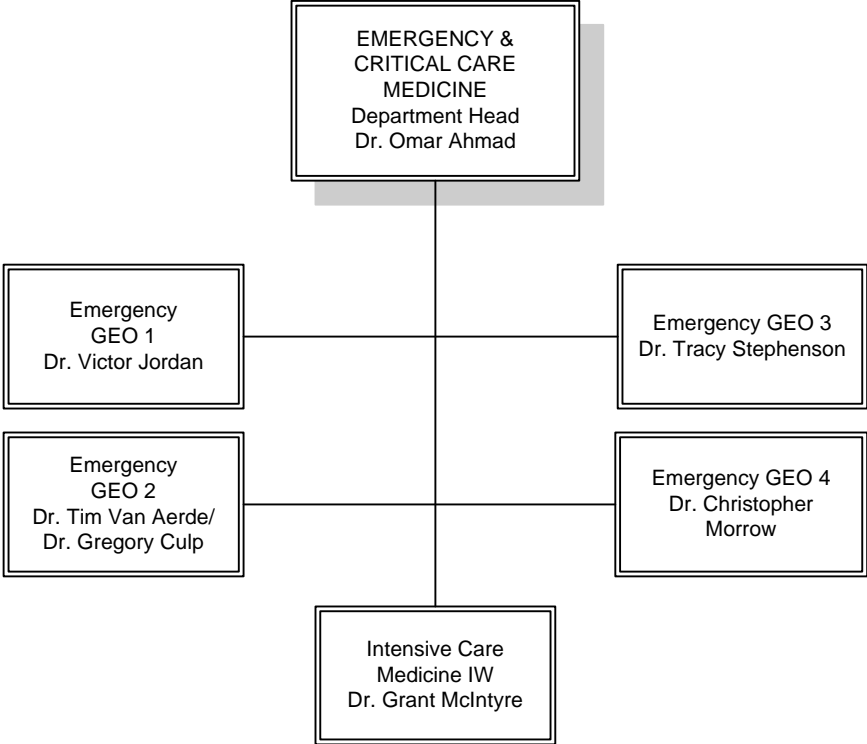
EMERGENCY & CRITICAL CARE MEDICINE
Department Head
Dr. Omar Ahmad

Emergency GEO 1
Dr. Victor Jordan

Emergency GEO 3
Dr. Tracy Stephenson

Emergency GEO 2
Dr. Tim Van Aerde/
Dr. Gregory Culp

Emergency GEO 4
Dr. Christopher Morrow

Intensive Care Medicine IW
Dr. Grant McIntyre